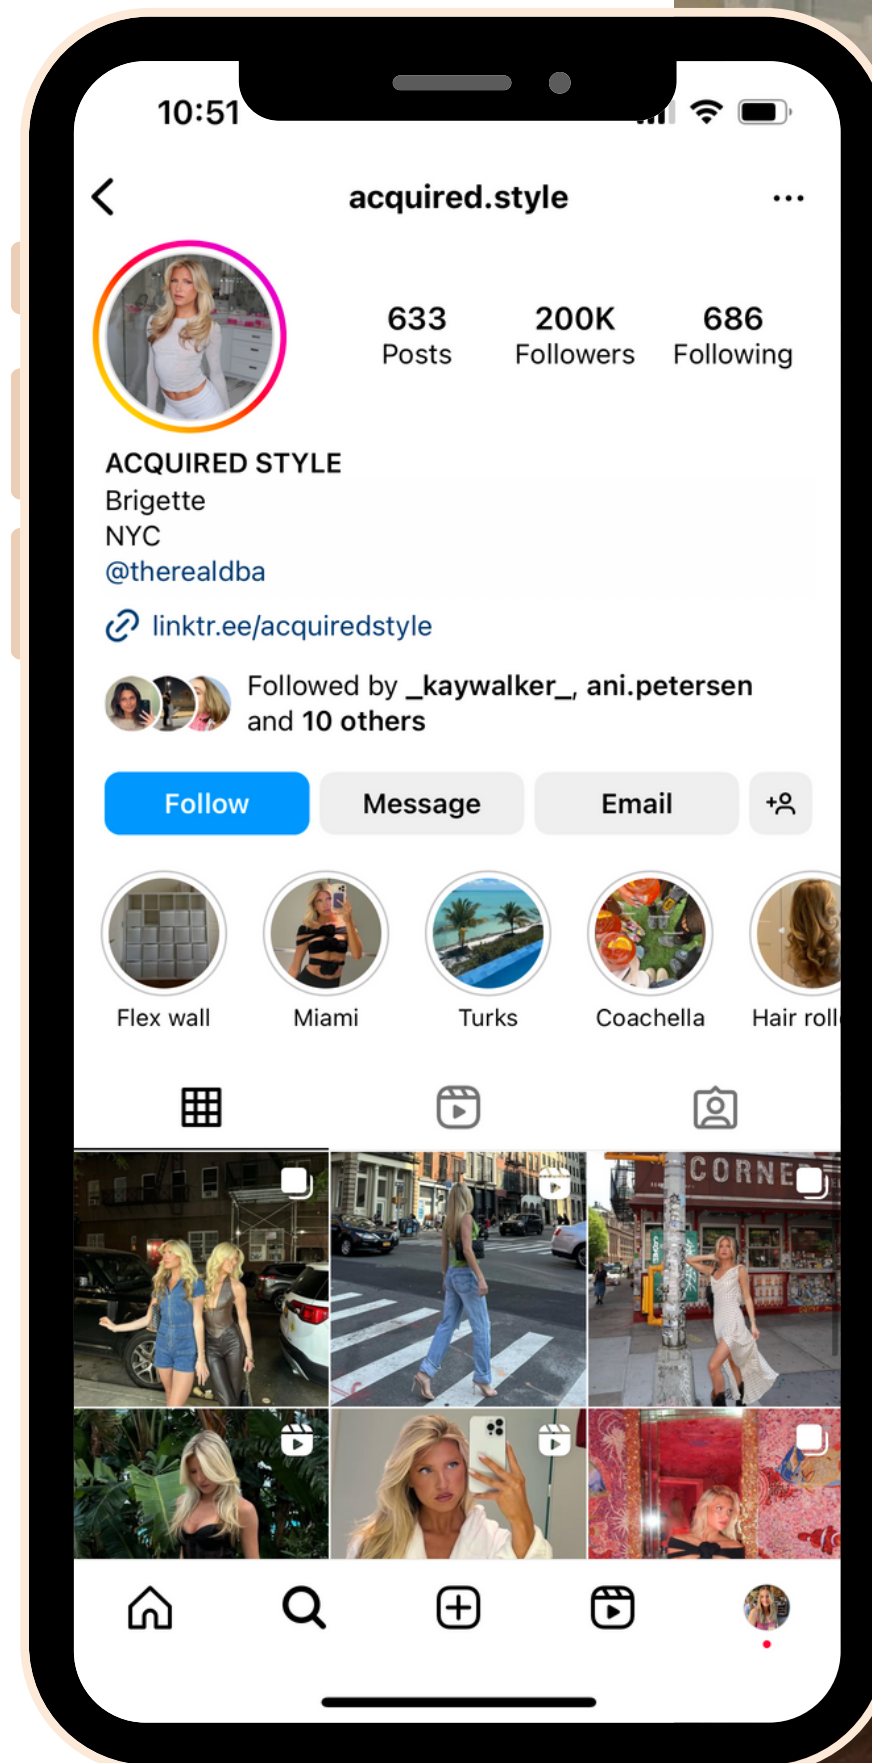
10:51

acquired.style

633
Posts

200K
Followers

686
Following

ACQUIRED STYLE
Brigette
NYC
@therealdba

linktr.ee/acquiredstyle

Followed by _kaywalker_, ani.petersen and 10 others

Follow

Message

Email

Flex wall

Miami

Turks

Coachella

Hair roll

CORNE